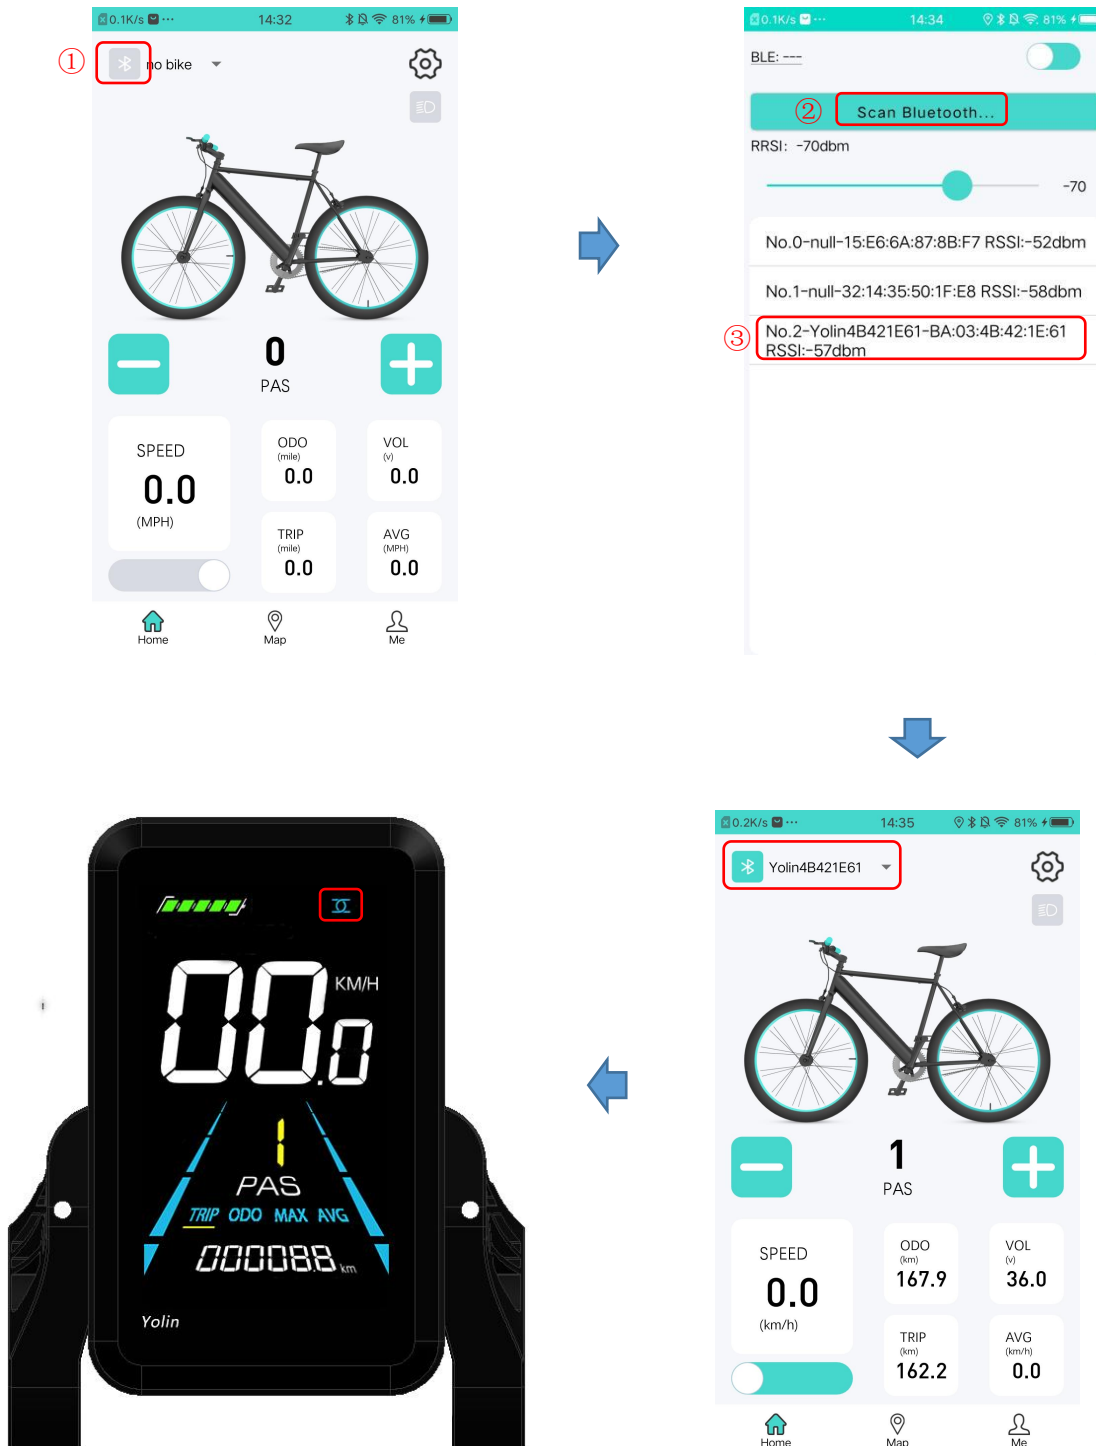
0.1K/s ··· 14:32 81%

①

no bike

0
PAS

SPEED
0.0
(MPH)

ODO
(mile)
0.0

VOL
(v)
0.0

TRIP
(mile)
0.0

AVG
(MPH)
0.0

Home Map Me

0.1K/s ··· 14:34 81%

BLE: ---

② Scan Bluetooth...

RRSI: -70dbm

-70

No.0-null-15:E6:6A:87:8B:F7 RSSI:-52dbm

No.1-null-32:14:35:50:1F:E8 RSSI:-58dbm

③ No.2-Yolin4B421E61-BA:03:4B:42:1E:61 RSSI:-57dbm

0.2K/s ··· 14:35 81%

Yolin4B421E61

1
PAS

SPEED
0.0
(km/h)

ODO
(km)
167.9

VOL
(v)
36.0

TRIP
(km)
162.2

AVG
(km/h)
0.0

Home Map Me

00.0 KM/H

1
PAS
TRIP ODO MAX AVG
000088 km

Yolin